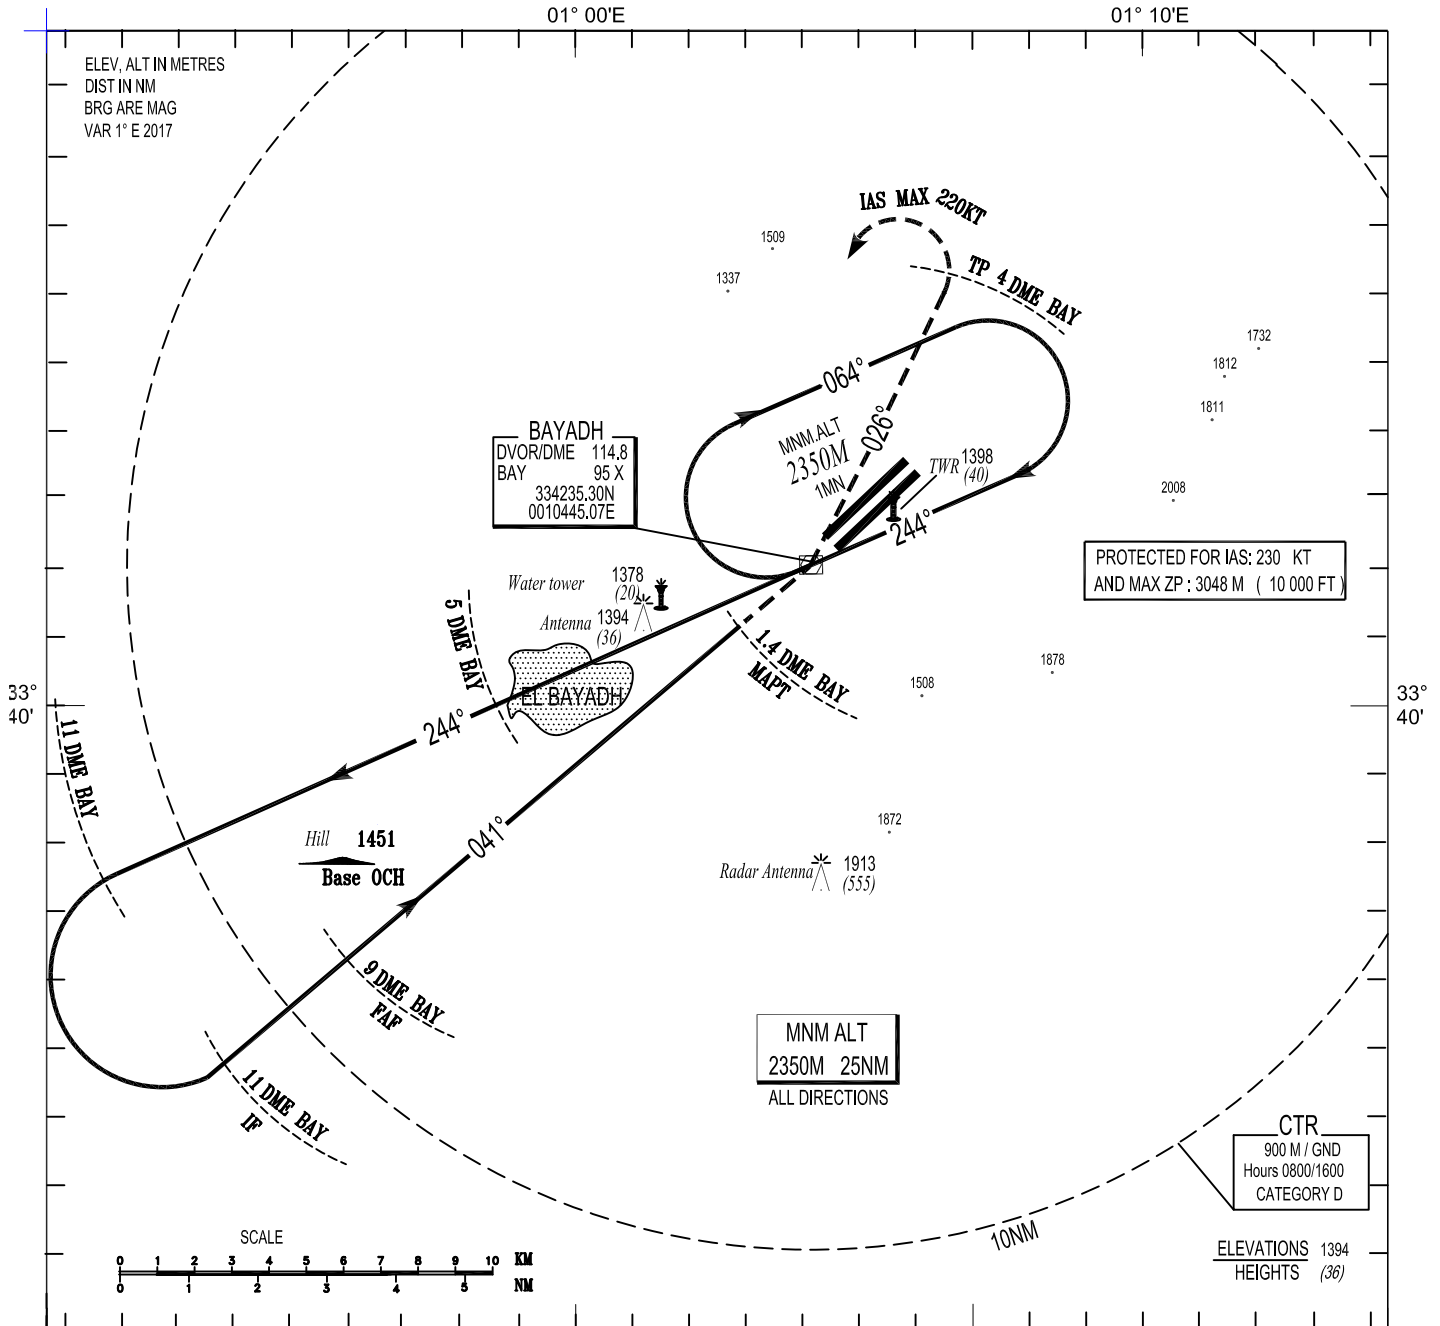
01° 00'E

01° 10'E

ELEV, ALT IN METRES
DIST IN NM
BRG ARE MAG
VAR 1° E 2017

IAS MAX 220KT

1509

1337

TP 4 DME BAY

1732

1812

1811

064°

026°

MNM.ALT
2350M
1MN

TWR 1398
(40)

2008

BAYADH
DVOR/DME 114.8
BAY 95 X
334235.30N
0010445.07E

244°

PROTECTED FOR IAS: 230 KT
AND MAX ZP : 3048 M ( 10 000 FT )

Water tower 1378
(20)

Antenna 1394
(36)

5 DME BAY

1.4 DME BAY
MAPT

1878

1508

33°
40'

EL BAYADH

33°
40'

244°

11 DME BAY

Hill 1451
Base OCH

041°

1872

Radar Antenna 1913
(555)

9 DME BAY
FAF

MNM ALT
2350M 25NM
ALL DIRECTIONS

11 DME BAY
IF

CTR
900 M / GND
Hours 0800/1600
CATEGORY D

10NM

SCALE
0 1 2 3 4 5 6 7 8 9 10 KM
0 1 2 3 4 5 NM

ELEVATIONS 1394
HEIGHTS (36)